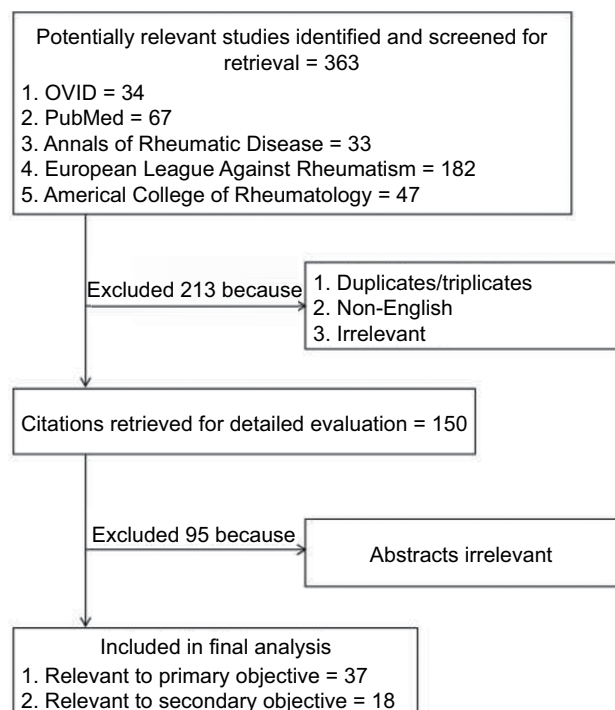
Potentially relevant studies identified and screened for retrieval = 363
1. OVID = 34
2. PubMed = 67
3. Annals of Rheumatic Disease = 33
4. European League Against Rheumatism = 182
5. Americal College of Rheumatology = 47

Excluded 213 because

1. Duplicates/triplicates
2. Non-English
3. Irrelevant

Citations retrieved for detailed evaluation = 150

Excluded 95 because

Abstracts irrelevant

Included in final analysis
1. Relevant to primary objective = 37
2. Relevant to secondary objective = 18